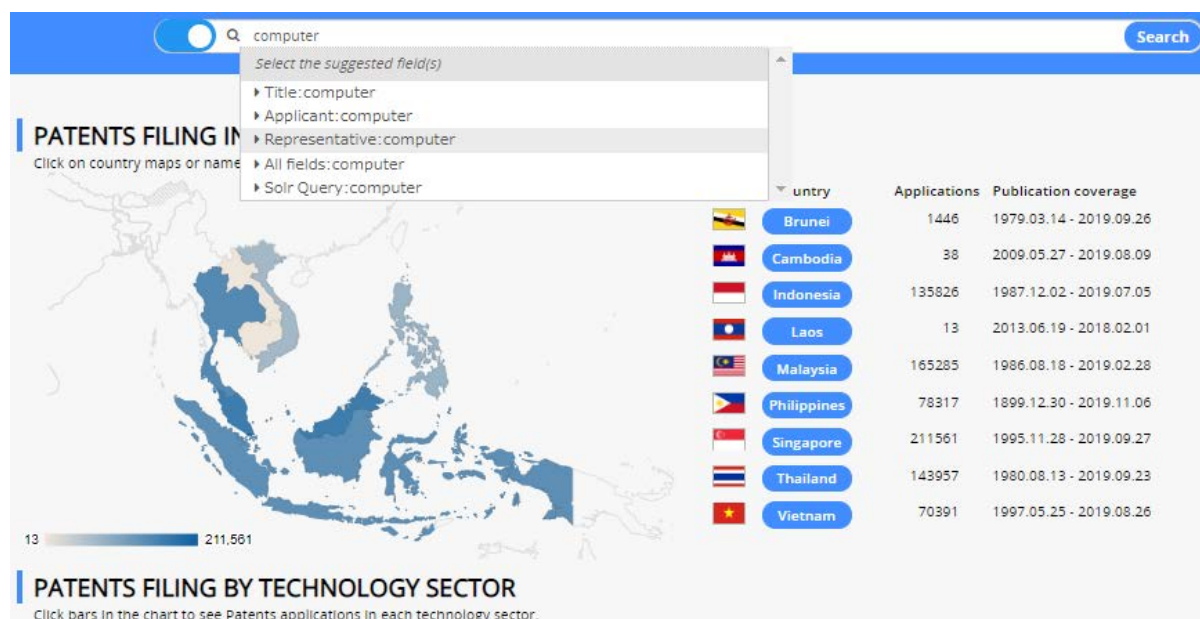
computer

Search

Select the suggested field(s)

Title:computer
Applicant:computer
Representative:computer
All fields:computer
Solr Query:computer

PATENTS FILING I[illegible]

Click on country maps or name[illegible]

| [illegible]untry | Applications | Publication coverage |
|---|---|---|
| Brunei | 1446 | 1979.03.14 - 2019.09.26 |
| Cambodia | 38 | 2009.05.27 - 2019.08.09 |
| Indonesia | 135826 | 1987.12.02 - 2019.07.05 |
| Laos | 13 | 2013.06.19 - 2018.02.01 |
| Malaysia | 165285 | 1986.08.18 - 2019.02.28 |
| Philippines | 78317 | 1899.12.30 - 2019.11.06 |
| Singapore | 211561 | 1995.11.28 - 2019.09.27 |
| Thailand | 143957 | 1980.08.13 - 2019.09.23 |
| Vietnam | 70391 | 1997.05.25 - 2019.08.26 |

13 211,561

PATENTS FILING BY TECHNOLOGY SECTOR

Click bars in the chart to see Patents applications in each technology sector.